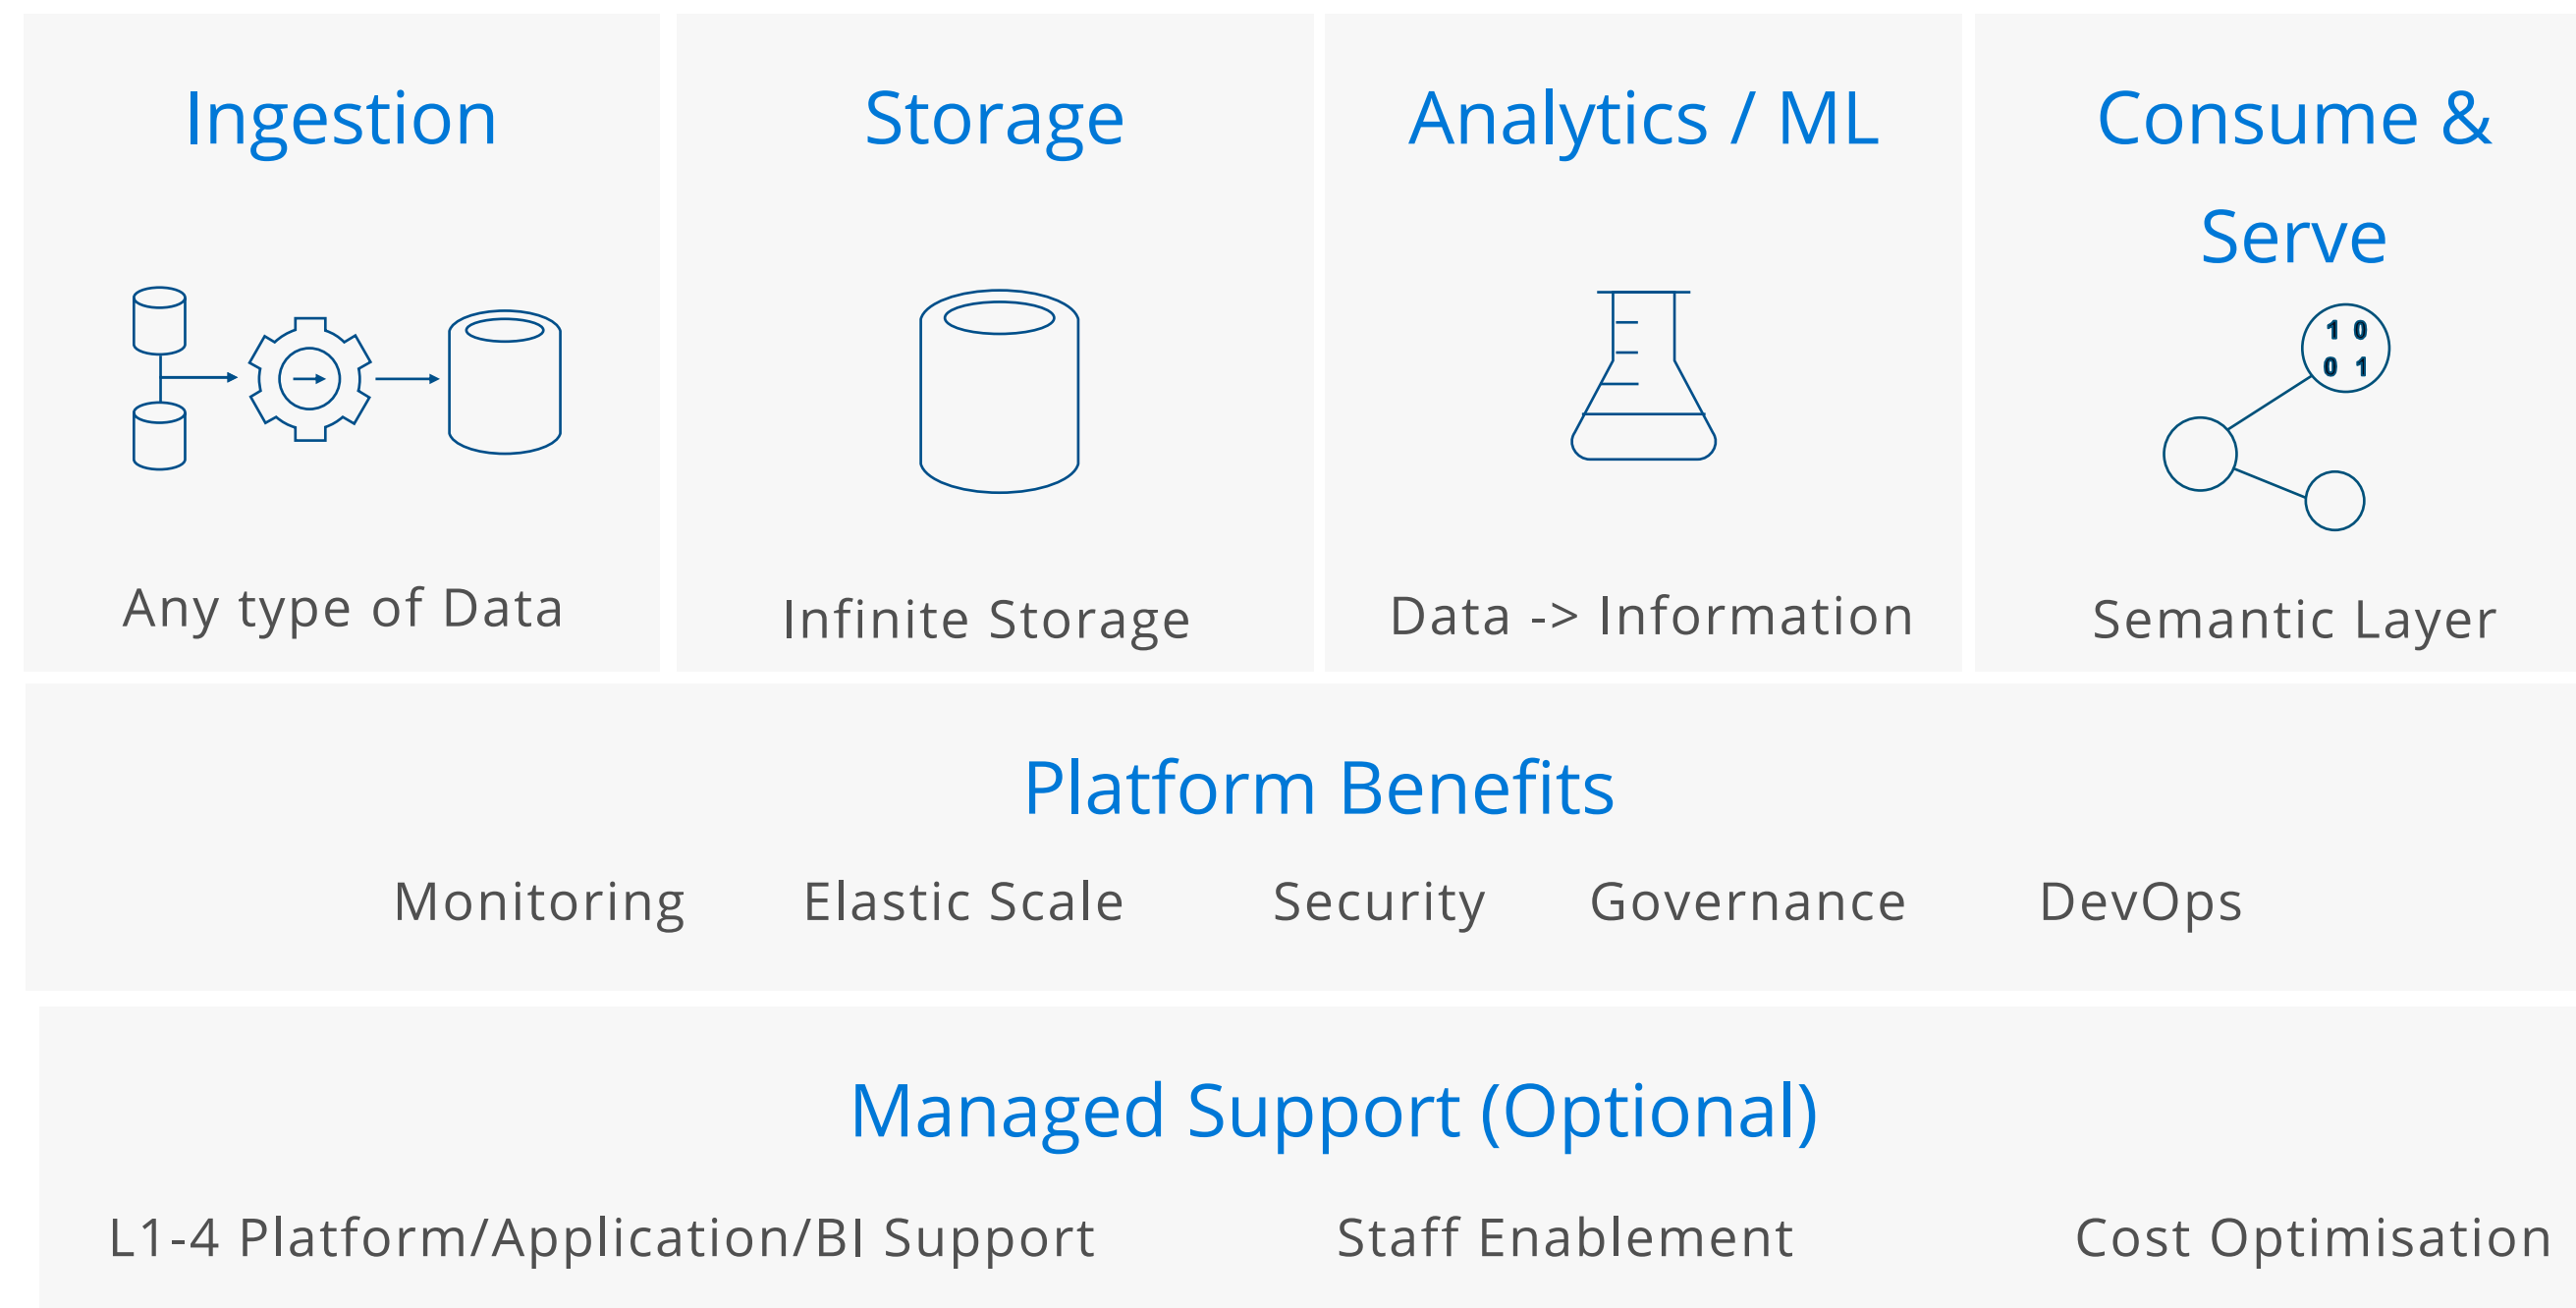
Ingestion

Any type of Data

Storage

Infinite Storage

Analytics / ML

Data -> Information

Consume & Serve

1 0
0 1

Semantic Layer

Platform Benefits

Monitoring Elastic Scale Security Governance DevOps

Managed Support (Optional)

L1-4 Platform/Application/BI Support Staff Enablement Cost Optimisation